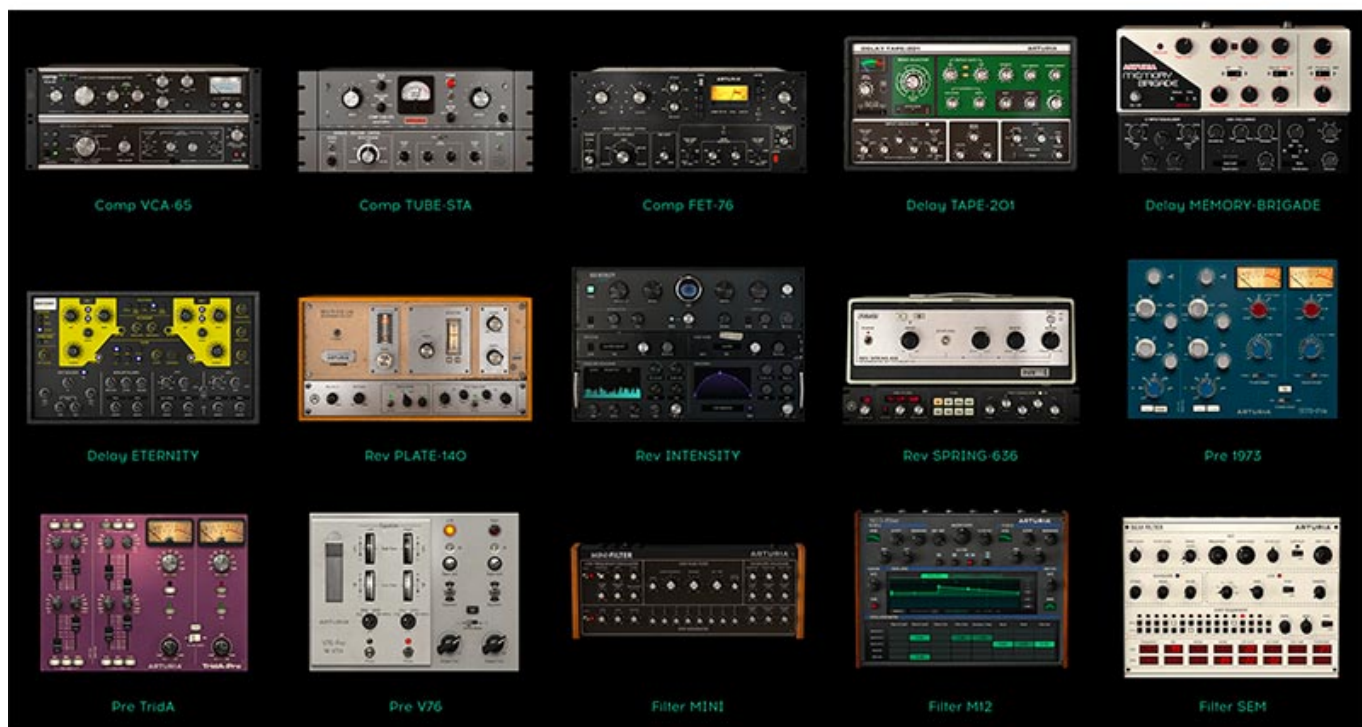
Comp VCA-65

Comp TUBE-STA

Comp FET-76

Delay TAPE-201

Delay MEMORY-BRIGADE

Delay ETERNITY

Rev PLATE-140

Rev INTENSITY

Rev SPRING-636

Pre 1973

Pre TridA

Pre V76

Filter MINI

Filter M12

Filter SEM